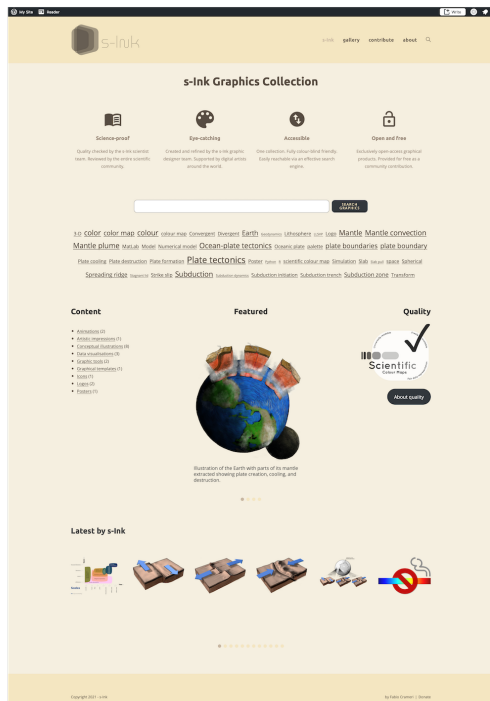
My Site Reader Write

s-Ink

s-ink gallery contribute about

s-Ink Graphics Collection

Science-proof
Quality checked by the s-Ink scientist team. Reviewed by the entire scientific community.

Eye-catching
Created and refined by the s-Ink graphic designer team. Supported by digital artists around the world.

Accessible
One collection. Fully colour-blind friendly. Easily reachable via an effective search engine.

Open and free
Exclusively open-access graphical products. Provided for free as a community contribution.

SEARCH GRAPHICS

3-D color color map colour colour map Convergent Divergent Earth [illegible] Lithosphere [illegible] Logo Mantle Mantle convection Mantle plume MatLab Model Numerical model Ocean-plate tectonics Oceanic plate palette plate boundaries plate boundary Plate cooling Plate destruction Plate formation Plate tectonics Poster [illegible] scientific colour map Simulation Slab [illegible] space Spherical Spreading ridge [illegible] Strike slip Subduction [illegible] Subduction initiation Subduction trench Subduction zone Transform

Content
Animations (2)
Artistic impressions (1)
Conceptual illustrations (8)
Data visualisations (3)
Graphic tools (2)
Graphical templates (1)
Icons (1)
Logos (2)
Posters (1)

Featured

Illustration of the Earth with parts of its mantle extracted showing plate creation, cooling, and destruction.

Quality

Scientific Colour Maps

About quality

Latest by s-Ink

Copyright 2021 - s-Ink

by Fabio Crameri | Donate